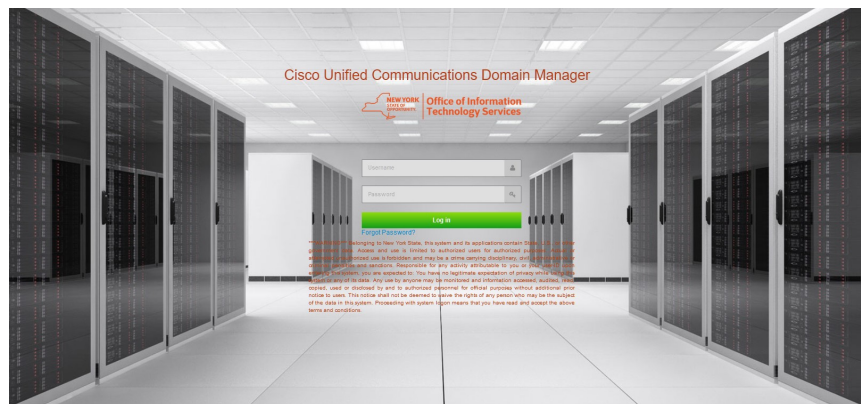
Cisco Unified Communications Domain Manager

NEW YORK STATE OF OPPORTUNITY. Office of Information Technology Services

Username

Password

Log in

Forgot Password?

***WARNING*** Belonging to New York State, this system and its applications contain State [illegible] use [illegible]. Access and use is limited to authorized users for authorized purposes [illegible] unauthorized use is forbidden and may be a crime carrying disciplinary, civil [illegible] penalties and sanctions. Responsible for any activity attributable to you as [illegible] using the system, you are expected to: You have no legitimate expectation of privacy while using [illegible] or any of its data. Any use by anyone may be monitored and information accessed, audited, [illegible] copied, used or disclosed by and to authorized personnel for official purposes without additional prior notice to users. This notice shall not be deemed to waive the rights of any person who may be the subject of the data in this system. Proceeding with system logon means that you have read and accept the above terms and conditions.